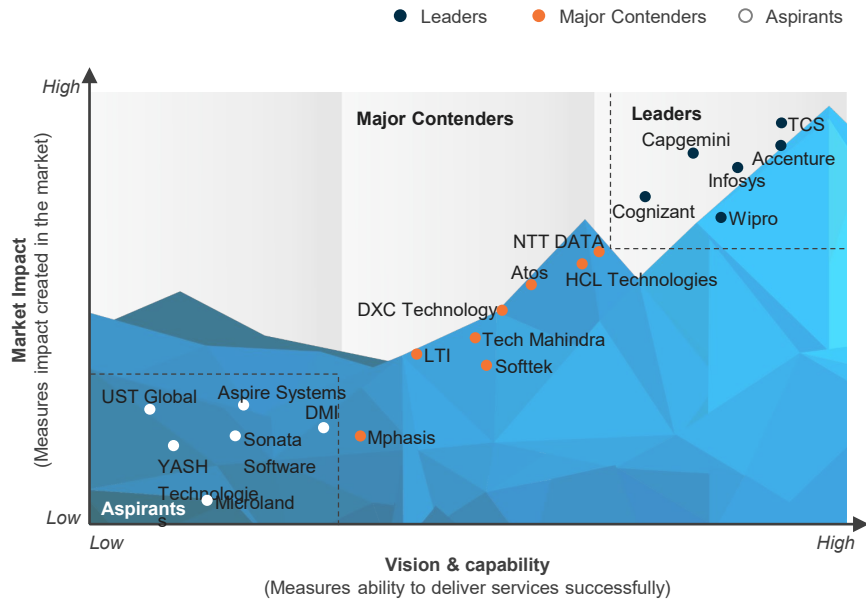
Leaders Major Contenders Aspirants

High

Market Impact
(Measures impact created in the market)

Low

Major Contenders

Leaders

TCS
Capgemini
Accenture
Infosys
Cognizant
Wipro
NTT DATA
HCL Technologies
Atos
DXC Technology
Tech Mahindra
LTI
Softtek
UST Global
Aspire Systems
DMI
Sonata Software
Mphasis
YASH Technologies
Microland

Aspirants

Low

High

Vision & capability
(Measures ability to deliver services successfully)